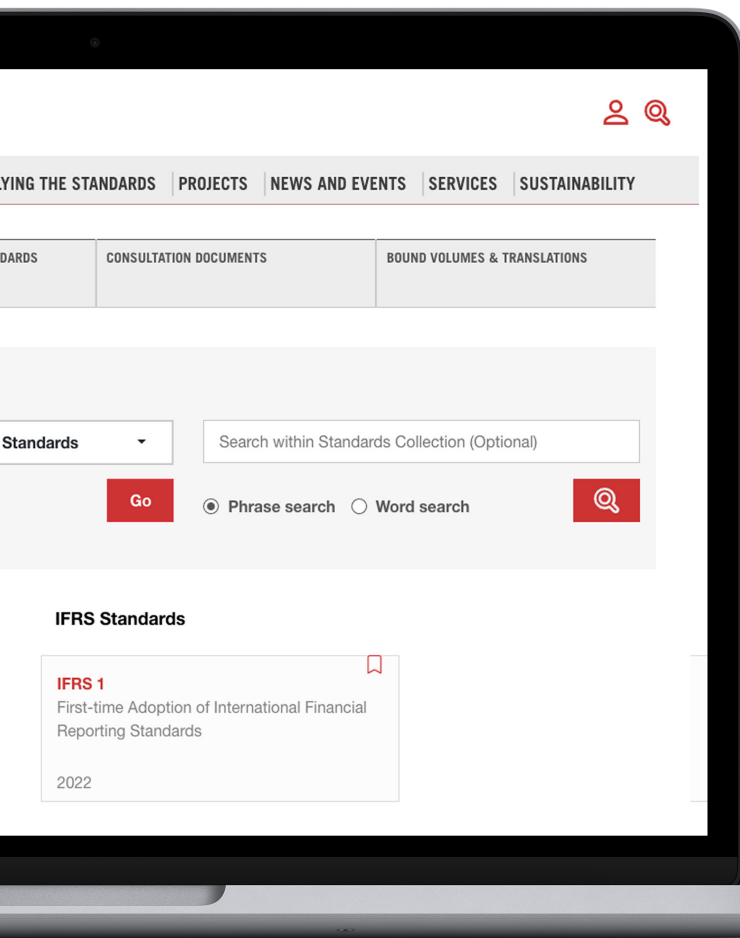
YING THE STANDARDS | PROJECTS | NEWS AND EVENTS | SERVICES | SUSTAINABILITY

DARDS

CONSULTATION DOCUMENTS

BOUND VOLUMES & TRANSLATIONS

Standards

Search within Standards Collection (Optional)

Go

Phrase search

Word search

IFRS Standards

IFRS 1

First-time Adoption of International Financial Reporting Standards

2022